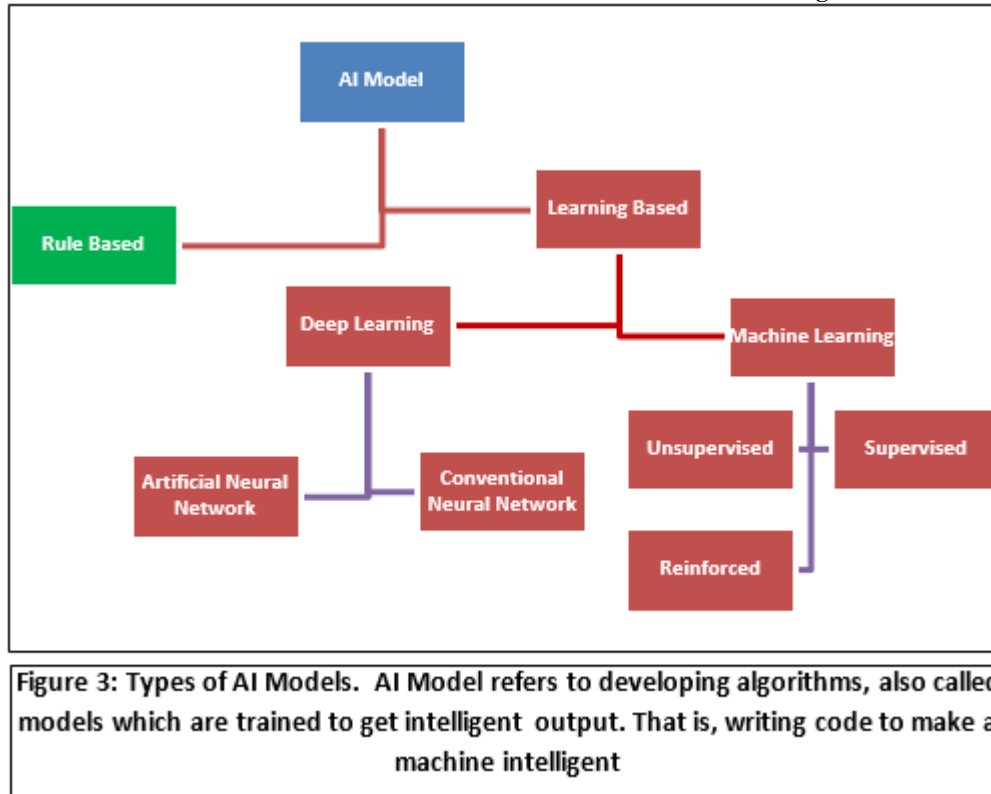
AI Model

Rule Based

Learning Based

Deep Learning

Machine Learning

Artificial Neural Network

Conventional Neural Network

Unsupervised

Supervised

Reinforced

Figure 3: Types of AI Models. AI Model refers to developing algorithms, also calle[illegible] models which are trained to get intelligent output. That is, writing code to make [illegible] machine intelligent